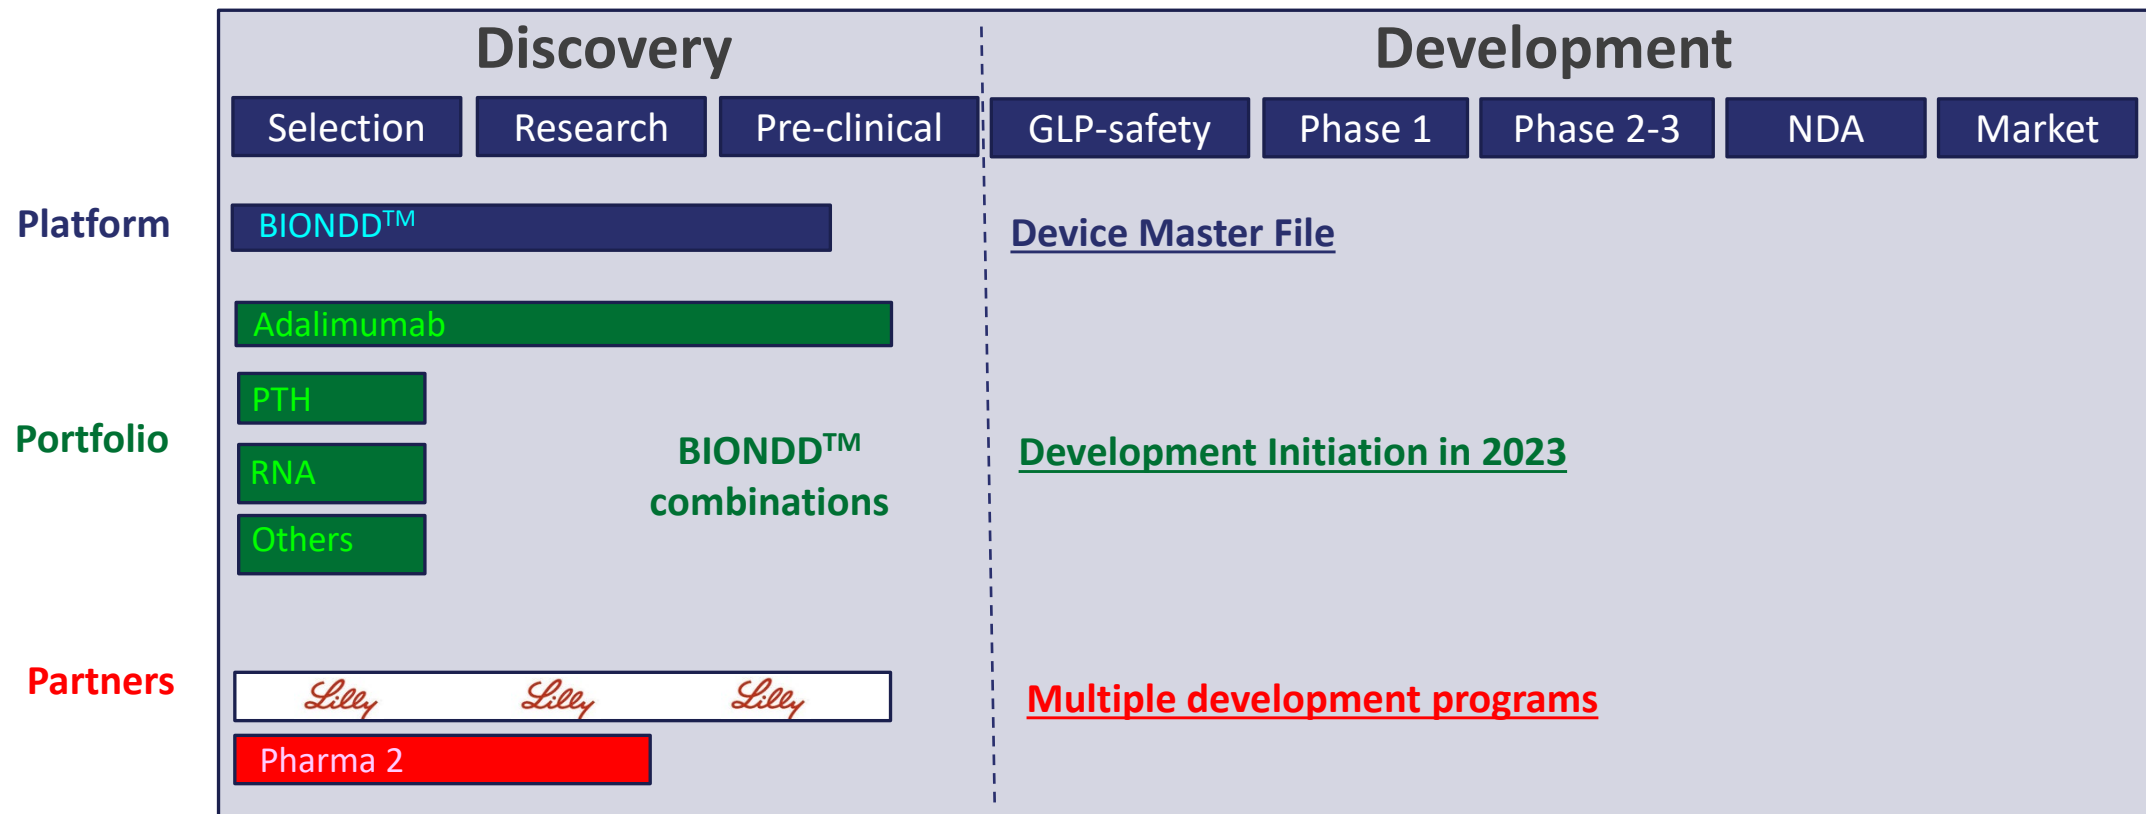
Discovery

Development

Selection

Research

Pre-clinical

GLP-safety

Phase 1

Phase 2-3

NDA

Market

Platform

BIONDD$^{TM}$

Device Master File

Adalimumab

PTH

Portfolio

RNA

BIONDD$^{TM}$ combinations

Development Initiation in 2023

Others

Partners

Lilly

Lilly

Lilly

Multiple development programs

Pharma 2